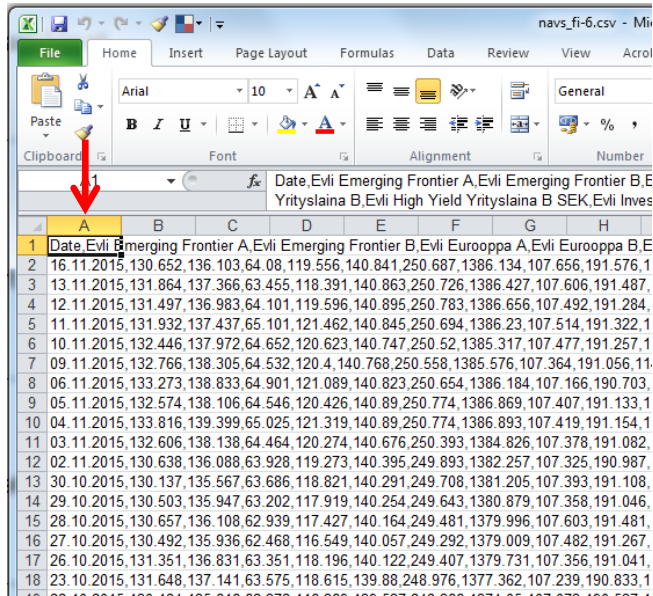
navs_fi-6.csv - Mi

File | Home | Insert | Page Layout | Formulas | Data | Review | View | Acrol

Paste
Clipboard
Arial | 10
B I U
Font
Alignment
General
% ,
Number

1 | $f_x$ | Date,Evli Emerging Frontier A,Evli Emerging Frontier B,E Yrityslaina B,Evli High Yield Yrityslaina B SEK,Evli Inves

| | A | B | C | D | E | F | G |
|---|---|---|---|---|---|---|---|
| 1 | Date,Evli Emerging Frontier A,Evli Emerging Frontier B,Evli Eurooppa A,Evli Eurooppa B,E | | | | | | |
| 2 | 16.11.2015,130.652,136.103,64.08,119.556,140.841,250.687,1386.134,107.656,191.576,1 | | | | | | |
| 3 | 13.11.2015,131.864,137.366,63.455,118.391,140.863,250.726,1386.427,107.606,191.487, | | | | | | |
| 4 | 12.11.2015,131.497,136.983,64.101,119.596,140.895,250.783,1386.656,107.492,191.284, | | | | | | |
| 5 | 11.11.2015,131.932,137.437,65.101,121.462,140.845,250.694,1386.23,107.514,191.322,1 | | | | | | |
| 6 | 10.11.2015,132.446,137.972,64.652,120.623,140.747,250.52,1385.317,107.477,191.257,1 | | | | | | |
| 7 | 09.11.2015,132.766,138.305,64.532,120.4,140.768,250.558,1385.576,107.364,191.056,11 | | | | | | |
| 8 | 06.11.2015,133.273,138.833,64.901,121.089,140.823,250.654,1386.184,107.166,190.703, | | | | | | |
| 9 | 05.11.2015,132.574,138.106,64.546,120.426,140.89,250.774,1386.869,107.407,191.133,1 | | | | | | |
| 10 | 04.11.2015,133.816,139.399,65.025,121.319,140.89,250.774,1386.893,107.419,191.154,1 | | | | | | |
| 11 | 03.11.2015,132.606,138.138,64.464,120.274,140.676,250.393,1384.826,107.378,191.082, | | | | | | |
| 12 | 02.11.2015,130.638,136.088,63.928,119.273,140.395,249.893,1382.257,107.325,190.987, | | | | | | |
| 13 | 30.10.2015,130.137,135.567,63.686,118.821,140.291,249.708,1381.205,107.393,191.108, | | | | | | |
| 14 | 29.10.2015,130.503,135.947,63.202,117.919,140.254,249.643,1380.879,107.358,191.046, | | | | | | |
| 15 | 28.10.2015,130.657,136.108,62.939,117.427,140.164,249.481,1379.996,107.603,191.481, | | | | | | |
| 16 | 27.10.2015,130.492,135.936,62.468,116.549,140.057,249.292,1379.009,107.482,191.267, | | | | | | |
| 17 | 26.10.2015,131.351,136.831,63.351,118.196,140.122,249.407,1379.731,107.356,191.041, | | | | | | |
| 18 | 23.10.2015,131.648,137.141,63.575,118.615,139.88,248.976,1377.362,107.239,190.833,1 | | | | | | |